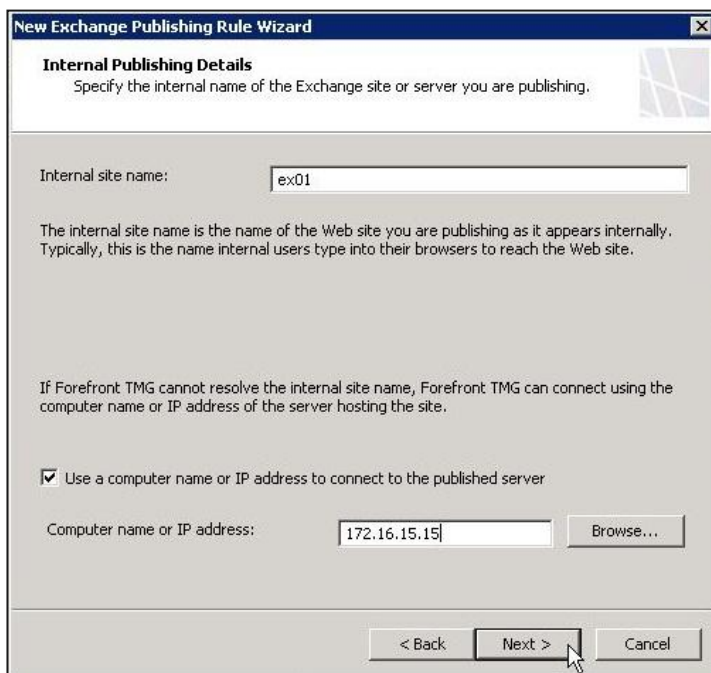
New Exchange Publishing Rule Wizard

Internal Publishing Details
Specify the internal name of the Exchange site or server you are publishing.

Internal site name: ex01

The internal site name is the name of the Web site you are publishing as it appears internally. Typically, this is the name internal users type into their browsers to reach the Web site.

If Forefront TMG cannot resolve the internal site name, Forefront TMG can connect using the computer name or IP address of the server hosting the site.

Use a computer name or IP address to connect to the published server

Computer name or IP address: 172.16.15.15 Browse...

< Back Next > Cancel